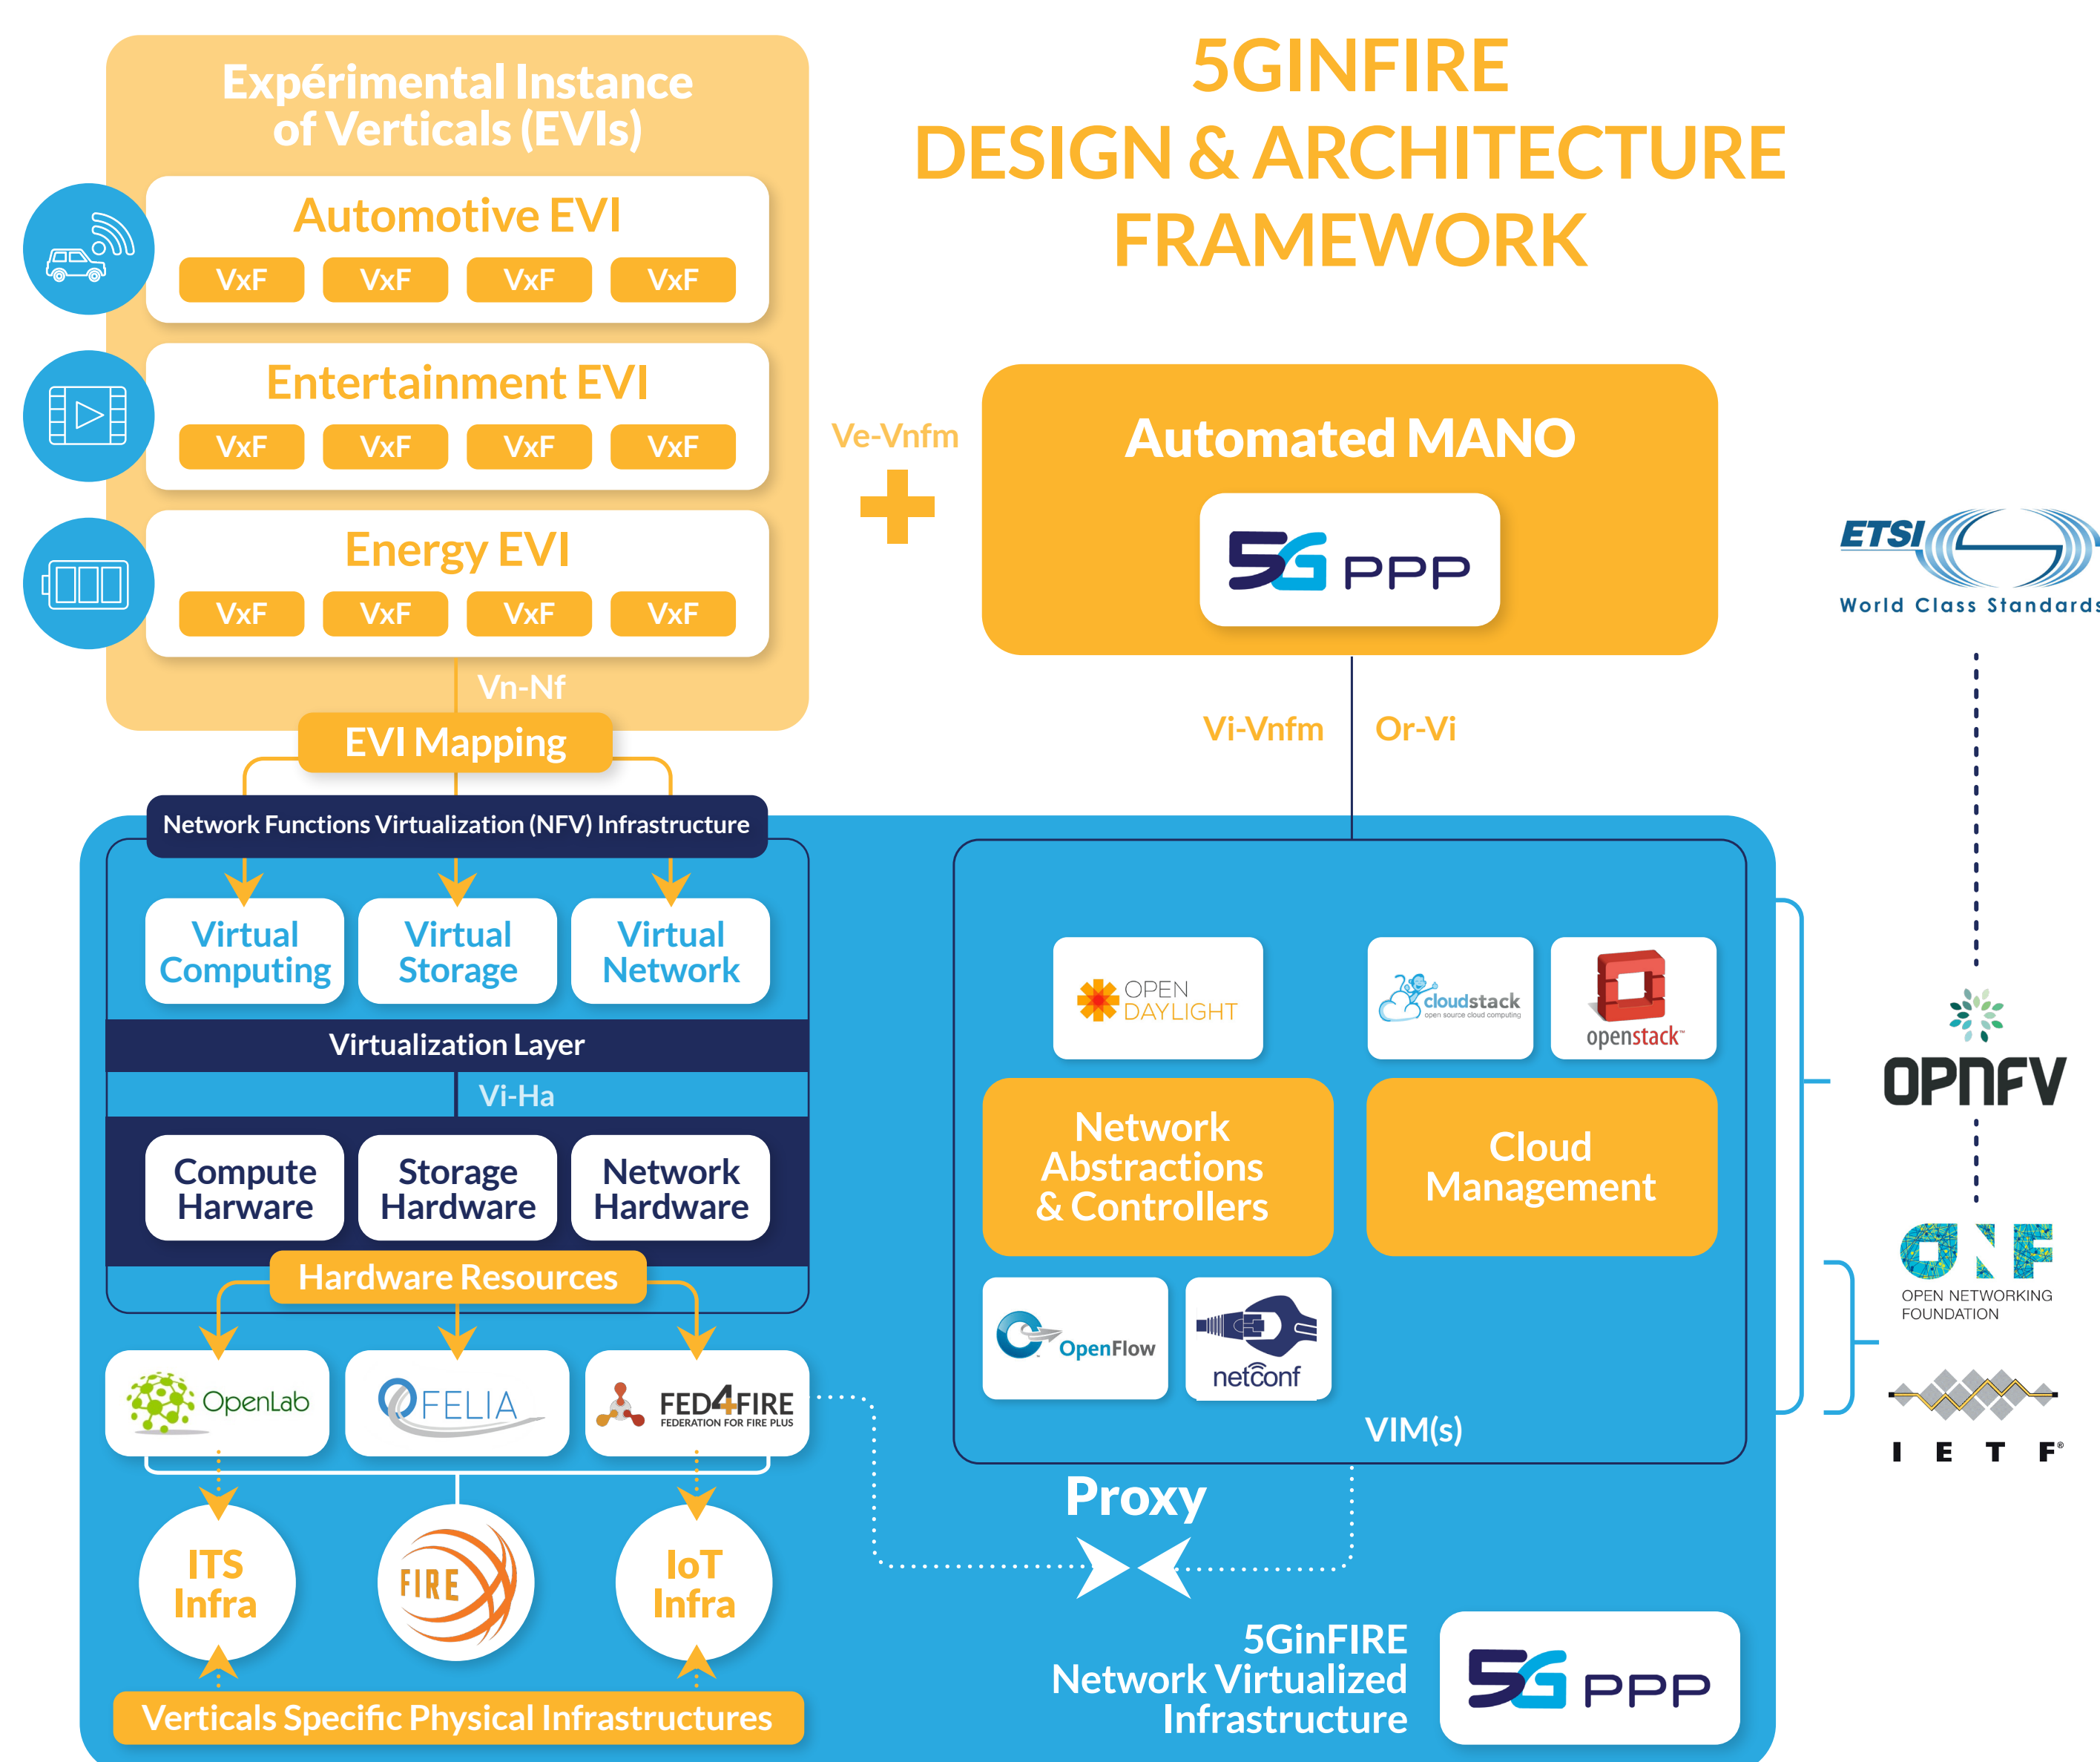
Expérimental Instance of Verticals (EVIs)

Automotive EVI
VxF VxF VxF VxF

Entertainment EVI
VxF VxF VxF VxF

Energy EVI
VxF VxF VxF VxF

Vn-Nf

EVI Mapping

5GINFIRE
DESIGN & ARCHITECTURE
FRAMEWORK

Ve-Vnfm

Automated MANO

5G PPP

ETSI
World Class Standards

Vi-Vnfm
Or-Vi

Network Functions Virtualization (NFV) Infrastructure

Virtual Computing
Virtual Storage
Virtual Network

Virtualization Layer

Vi-Ha

Compute Harware
Storage Hardware
Network Hardware

Hardware Resources

OpenLab
OFELIA
FED4FIRE
FEDERATION FOR FIRE PLUS

ITS Infra
FIRE
IoT Infra

Verticals Specific Physical Infrastructures

OPEN DAYLIGHT
cloudstack
open source cloud computing
openstack

Network Abstractions & Controllers
Cloud Management

OpenFlow
netconf

VIM(s)

Proxy

OPNFV

ONF
OPEN NETWORKING FOUNDATION

I E T F

5GinFIRE
Network Virtualized
Infrastructure

5G PPP